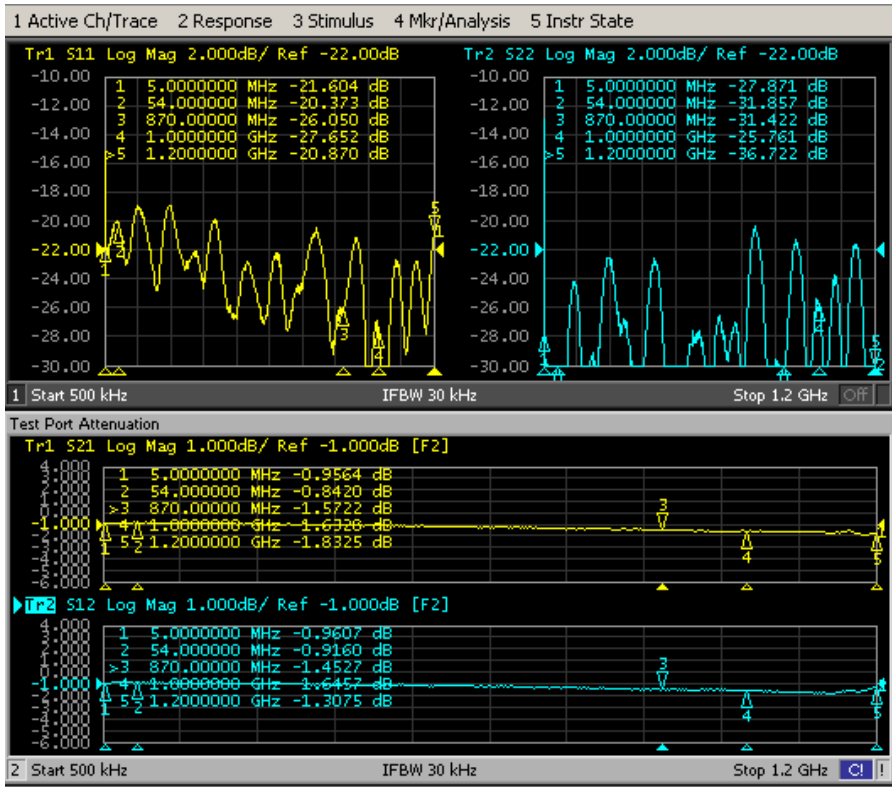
1 Active Ch/Trace 2 Response 3 Stimulus 4 Mkr/Analysis 5 Instr State

Tr1 S11 Log Mag 2.000dB/ Ref -22.00dB

-10.00
-12.00
-14.00
-16.00
-18.00
-20.00
-22.00
-24.00
-26.00
-28.00
-30.00

1 5.0000000 MHz -21.604 dB
2 54.000000 MHz -20.373 dB
3 870.00000 MHz -26.050 dB
4 1.0000000 GHz -27.652 dB
>5 1.2000000 GHz -20.870 dB

Tr2 S22 Log Mag 2.000dB/ Ref -22.00dB

-10.00
-12.00
-14.00
-16.00
-18.00
-20.00
-22.00
-24.00
-26.00
-28.00
-30.00

1 5.0000000 MHz -27.871 dB
2 54.000000 MHz -31.857 dB
3 870.00000 MHz -31.422 dB
4 1.0000000 GHz -25.761 dB
>5 1.2000000 GHz -36.722 dB

1 Start 500 kHz IFBW 30 kHz Stop 1.2 GHz Off

Test Port Attenuation

Tr1 S21 Log Mag 1.000dB/ Ref -1.000dB [F2]

4.000
3.000
2.000
1.000
0.000
-1.000
-2.000
-3.000
-4.000
-5.000
-6.000

1 5.0000000 MHz -0.9564 dB
2 54.000000 MHz -0.8420 dB
>3 870.00000 MHz -1.5722 dB
4 1.0000000 GHz -1.6326 dB
5 1.2000000 GHz -1.8325 dB

Tr2 S12 Log Mag 1.000dB/ Ref -1.000dB [F2]

4.000
3.000
2.000
1.000
0.000
-1.000
-2.000
-3.000
-4.000
-5.000
-6.000

1 5.0000000 MHz -0.9607 dB
2 54.000000 MHz -0.9160 dB
>3 870.00000 MHz -1.4527 dB
4 1.0000000 GHz -1.6457 dB
5 1.2000000 GHz -1.3075 dB

2 Start 500 kHz IFBW 30 kHz Stop 1.2 GHz C! !